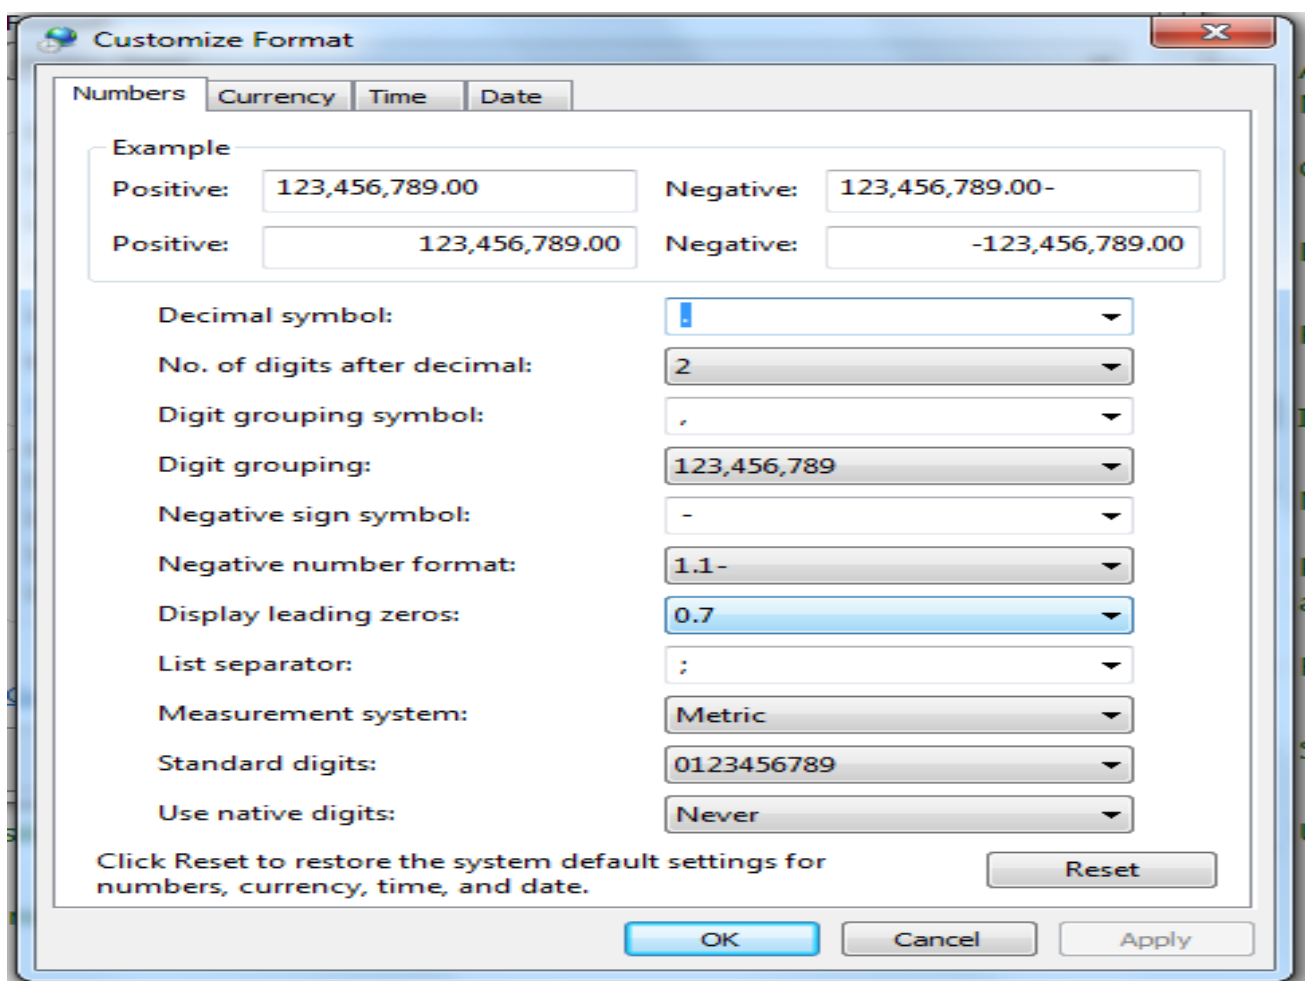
Customize Format

Numbers | Currency | Time | Date

Example

Positive: 123,456,789.00 Negative: 123,456,789.00-

Positive: 123,456,789.00 Negative: -123,456,789.00

Decimal symbol: .

No. of digits after decimal: 2

Digit grouping symbol: ,

Digit grouping: 123,456,789

Negative sign symbol: -

Negative number format: 1.1-

Display leading zeros: 0.7

List separator: ;

Measurement system: Metric

Standard digits: 0123456789

Use native digits: Never

Click Reset to restore the system default settings for numbers, currency, time, and date.

Reset

OK Cancel Apply